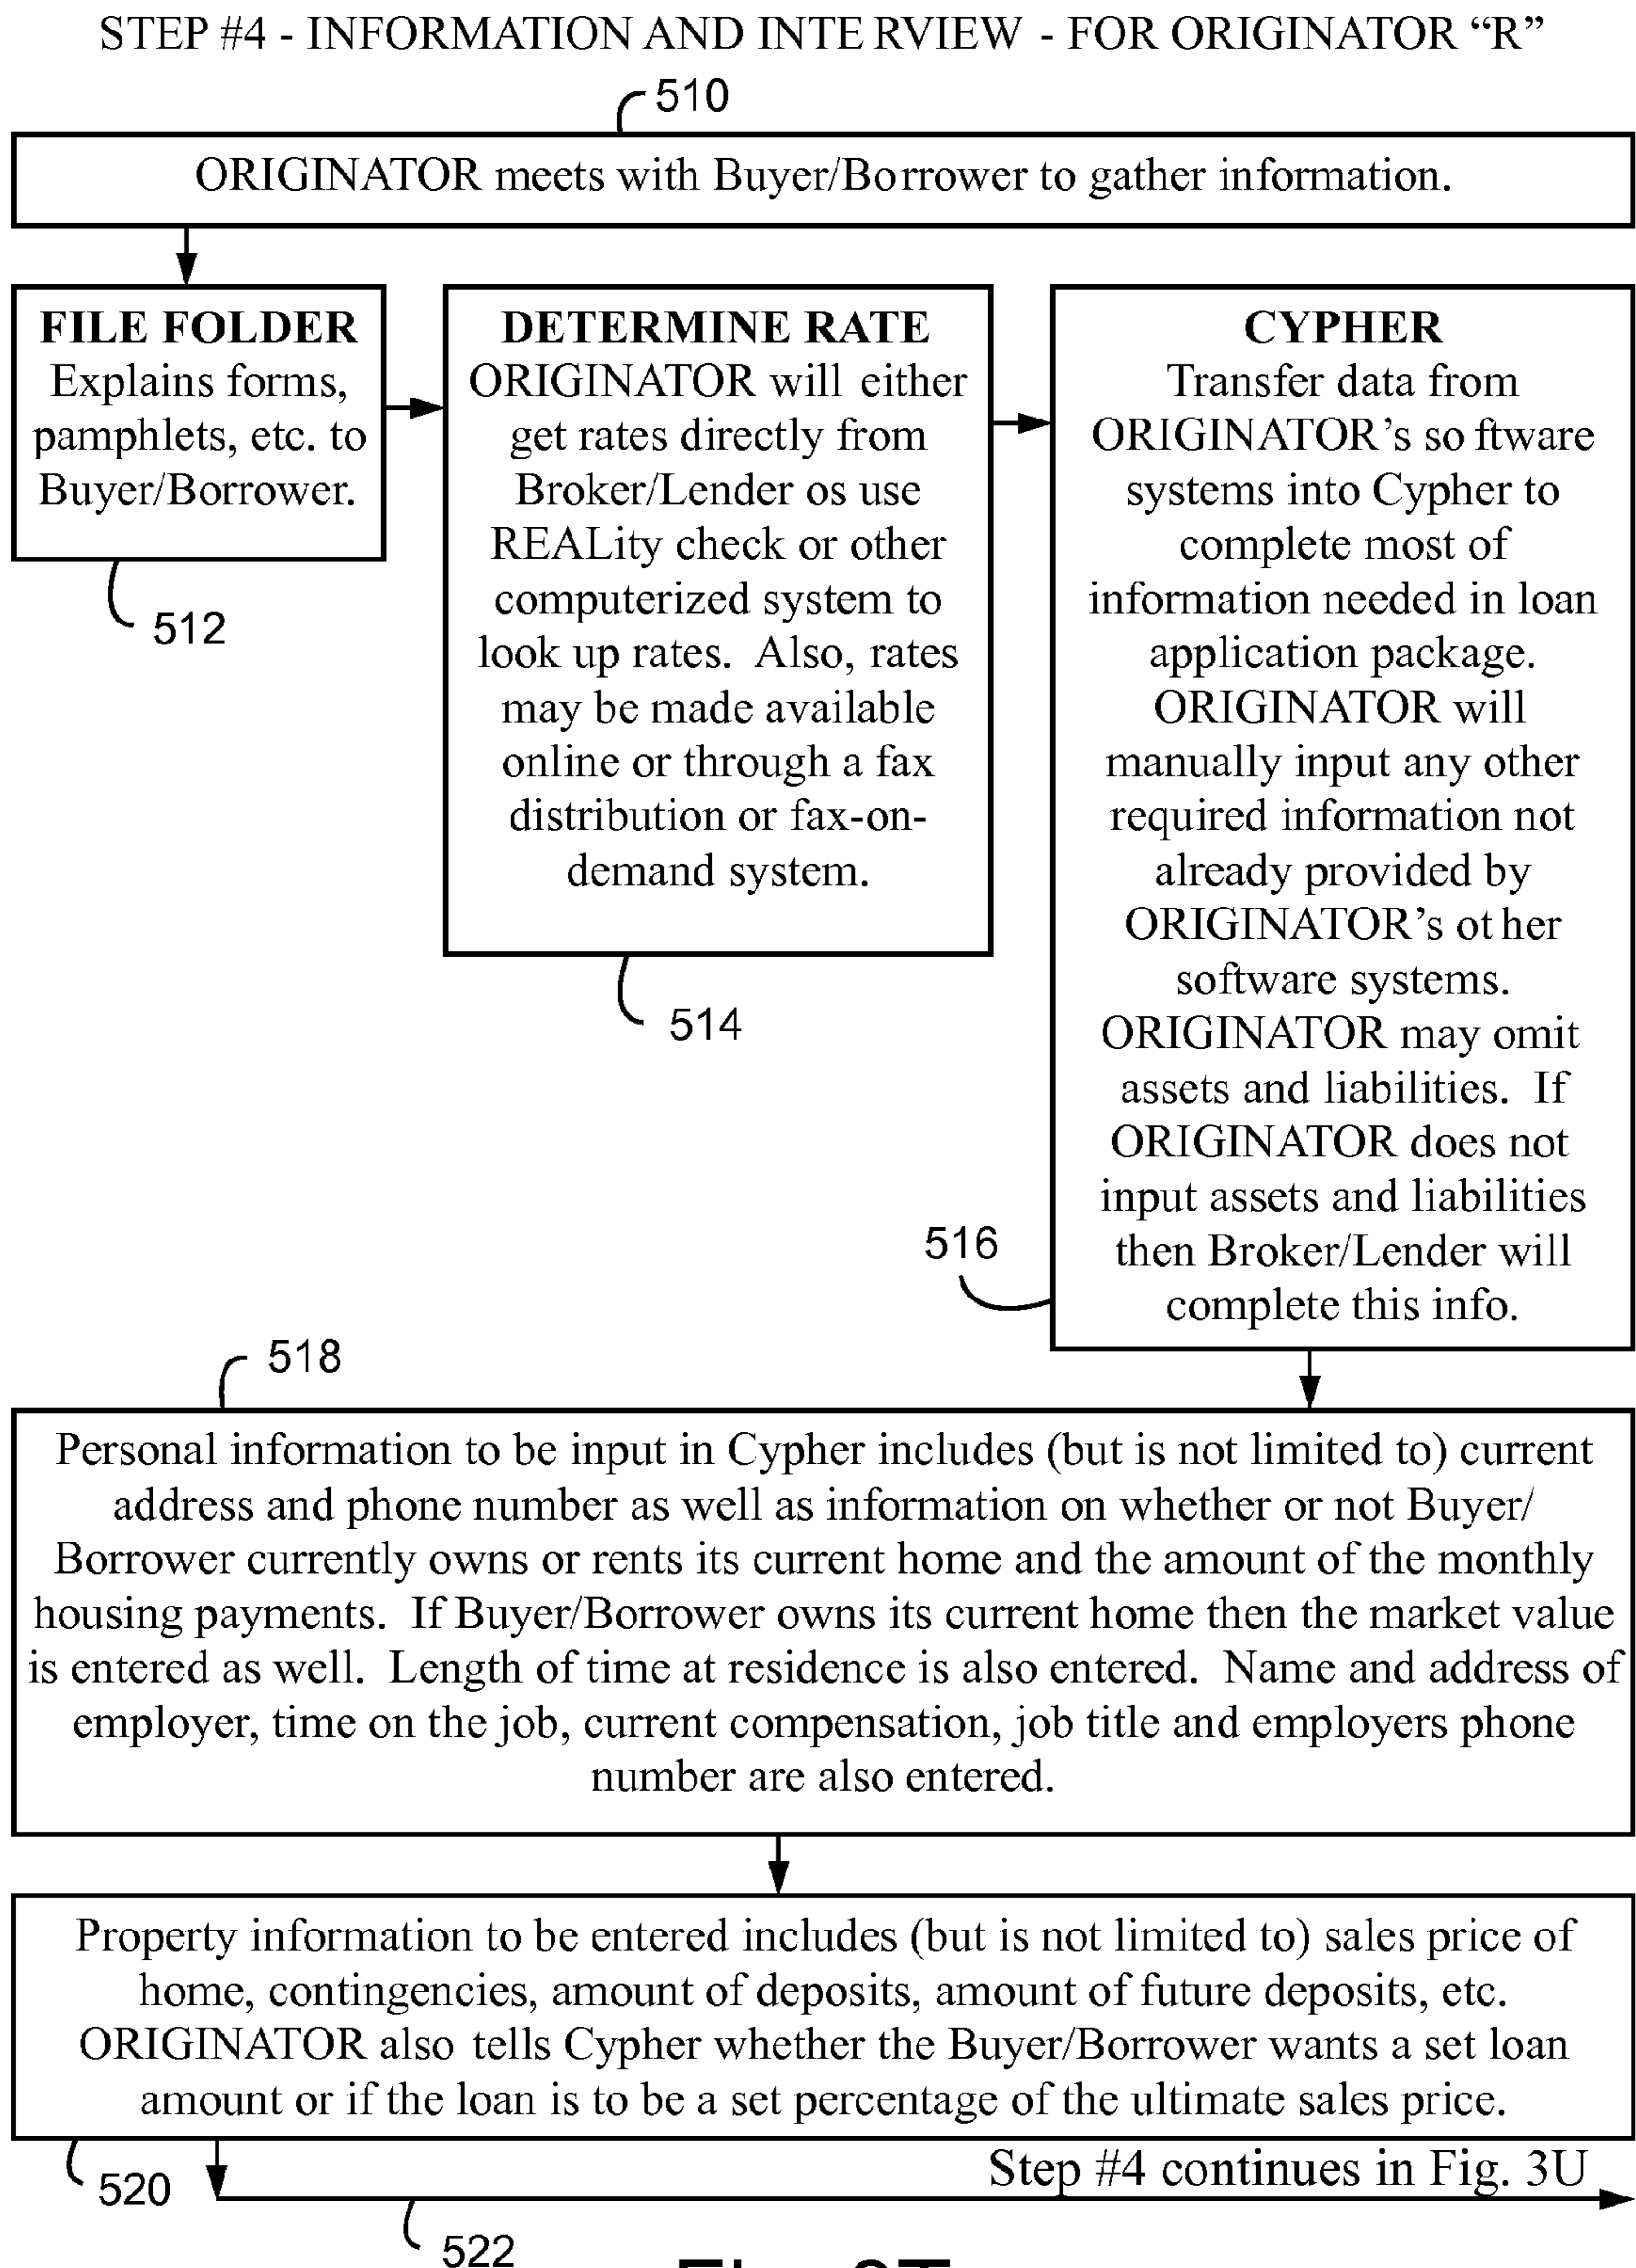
STEP #4 - INFORMATION AND INTE RVIEW - FOR ORIGINATOR "R"

510

ORIGINATOR meets with Buyer/Borrower to gather information.

FILE FOLDER
Explains forms, pamphlets, etc. to Buyer/Borrower.

512

DETERMINE RATE
ORIGINATOR will either get rates directly from Broker/Lender os use REALity check or other computerized system to look up rates. Also, rates may be made available online or through a fax distribution or fax-on-demand system.

514

CYPHER
Transfer data from ORIGINATOR's so ftware systems into Cypher to complete most of information needed in loan application package. ORIGINATOR will manually input any other required information not already provided by ORIGINATOR's ot her software systems. ORIGINATOR may omit assets and liabilities. If ORIGINATOR does not input assets and liabilities then Broker/Lender will complete this info.

516

518

Personal information to be input in Cypher includes (but is not limited to) current address and phone number as well as information on whether or not Buyer/ Borrower currently owns or rents its current home and the amount of the monthly housing payments. If Buyer/Borrower owns its current home then the market value is entered as well. Length of time at residence is also entered. Name and address of employer, time on the job, current compensation, job title and employers phone number are also entered.

Property information to be entered includes (but is not limited to) sales price of home, contingencies, amount of deposits, amount of future deposits, etc. ORIGINATOR also tells Cypher whether the Buyer/Borrower wants a set loan amount or if the loan is to be a set percentage of the ultimate sales price.

520

Step #4 continues in Fig. 3U

522

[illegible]